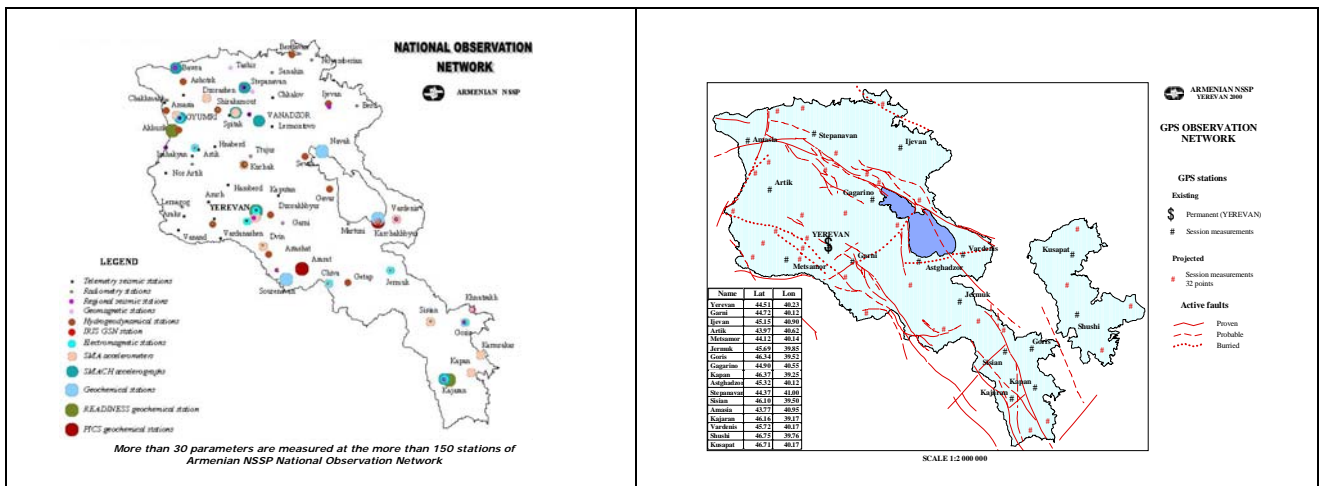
NATIONAL OBSERVATION NETWORK

ARMENIAN NSSP

Berdavan
Tashir
Noyemberian
Bavra
Sanahin
Ashotsk
Stepanavan
Dzoraghet
Chkalov
Ijevan
Berd
Chalkhanlu
Amasia
Shirakamout
GYUMRI
VANADZOR
Spitak
Lermontovo
Akhurik
Navuk
Haykadzor
Artik
Hrazdan
Tsaghkadzor
Sevan
Nor Artik
Karbak
Hanbard
Lernagog
Arzni
Ashtarak
Kaputan
Gavar
YEREVAN
Dzorakhbyur
Vardenis
Garni
Vanand
Vardashen
Dvin
Martuni
Karchakhbyur
Areni
Amasat
Chiva
Getap
Jermuk
Sournavan
Sisian
Khustakh
Goris
Kaliubar
Kapan
Kajaran

LEGEND
Telemetry seismic stations
Radiometry stations
Regional seismic stations
Geomagnetic stations
Hydrogeodynamical stations
IRIS GSN station
Electromagnetic stations
SMA accelerometers
SMACH accelerographs
Geochemical stations
READINESS geochemical station
PICS geochemical stations

More than 30 parameters are measured at the more than 150 stations of Armenian NSSP National Observation Network

ARMENIAN NSSP
YEREVAN 2000

GPS OBSERVATION NETWORK

GPS stations

Existing
Permanent (YEREVAN)
Session measurements

Projected
Session measurements 32 points

Active faults
Proven
Probable
Burried

Stepanavan
Ijevan
Amasia
Artik
Gagarino
YEREVAN
Metsamor
Garni
Vardenis
Astghadzor
Kusapat
Jermuk
Shushi
Goris
Sisian
Kapan
Kajaran

| Name | Lat | Lon |
|---|---|---|
| Yerevan | 44.51 | 40.23 |
| Garni | 44.72 | 40.12 |
| Ijevan | 45.15 | 40.90 |
| Artik | 43.97 | 40.62 |
| Metsamor | 44.12 | 40.14 |
| Jermuk | 45.69 | 39.85 |
| Goris | 46.34 | 39.52 |
| Gagarino | 44.90 | 40.55 |
| Kapan | 46.37 | 39.25 |
| Astghadzor | 45.32 | 40.12 |
| Stepanavan | 44.37 | 41.00 |
| Sisian | 46.10 | 39.50 |
| Amasia | 43.77 | 40.95 |
| Kajaran | 46.16 | 39.17 |
| Vardenis | 45.72 | 40.17 |
| Shushi | 46.75 | 39.76 |
| Kusapat | 46.71 | 40.17 |

SCALE 1:2 000 000